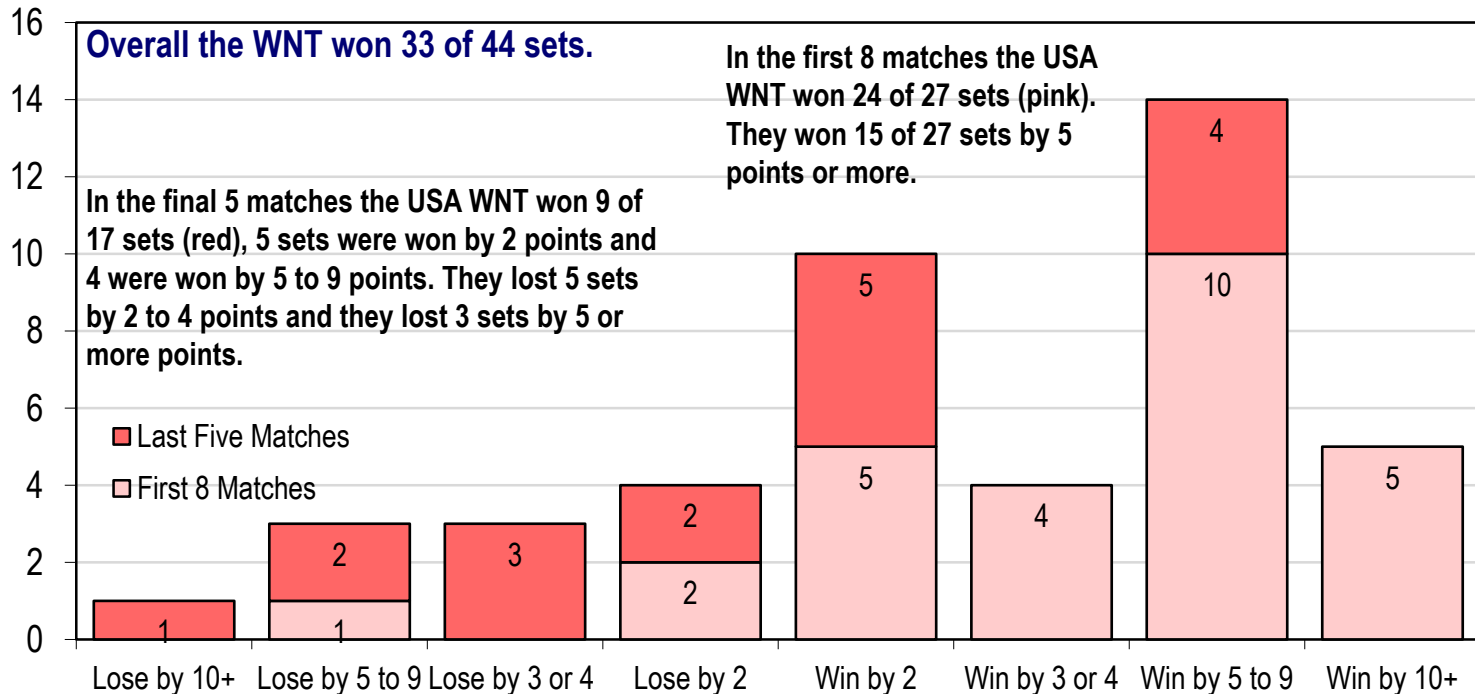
Overall the WNT won 33 of 44 sets.

In the first 8 matches the USA WNT won 24 of 27 sets (pink). They won 15 of 27 sets by 5 points or more.

In the final 5 matches the USA WNT won 9 of 17 sets (red), 5 sets were won by 2 points and 4 were won by 5 to 9 points. They lost 5 sets by 2 to 4 points and they lost 3 sets by 5 or more points.

Last Five Matches
First 8 Matches

16
14
12
10
8
6
4
2
0

1
1
2
3
2
2
5
5
4
4
10
5

Lose by 10+
Lose by 5 to 9
Lose by 3 or 4
Lose by 2
Win by 2
Win by 3 or 4
Win by 5 to 9
Win by 10+